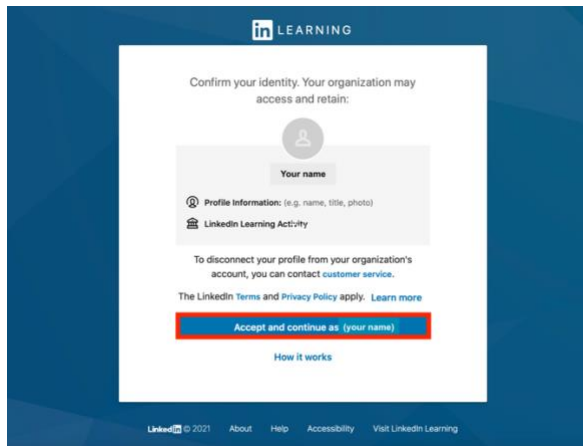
in LEARNING

Confirm your identity. Your organization may access and retain:

Your name

Profile Information: (e.g. name, title, photo)

LinkedIn Learning Activity

To disconnect your profile from your organization's account, you can contact customer service.

The LinkedIn Terms and Privacy Policy apply. Learn more

Accept and continue as (your name)

How it works

LinkedIn © 2021 About Help Accessibility Visit LinkedIn Learning